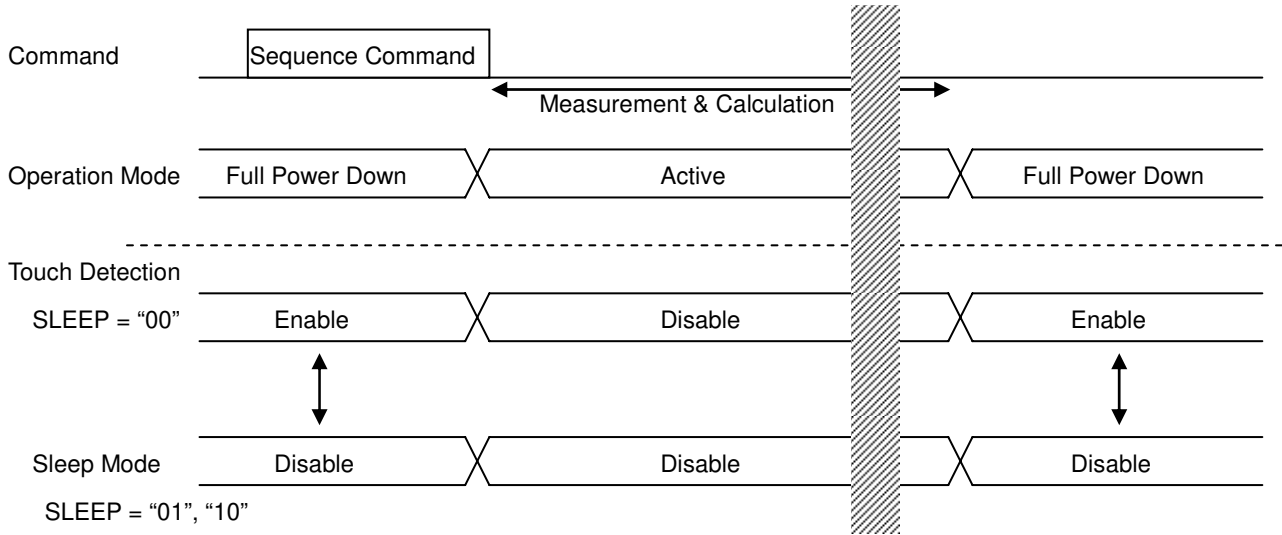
Command
Sequence Command
Measurement & Calculation

Operation Mode
Full Power Down
Active
Full Power Down

Touch Detection
SLEEP = “00”
Enable
Disable
Enable

Sleep Mode
Disable
Disable
Disable
SLEEP = “01”, “10”